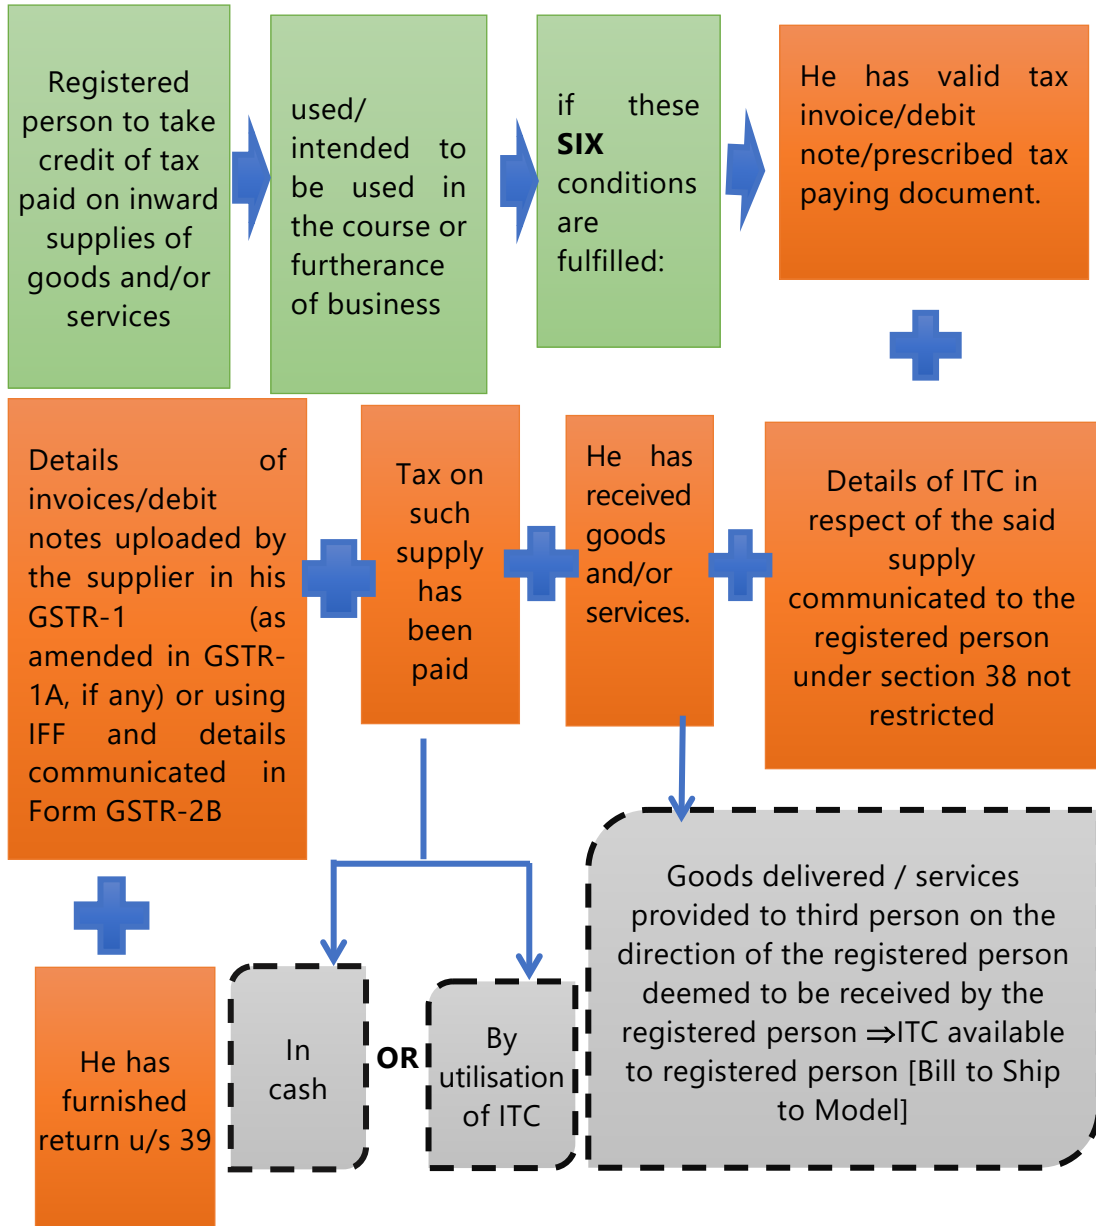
Registered person to take credit of tax paid on inward supplies of goods and/or services

used/ intended to be used in the course or furtherance of business

if these **SIX** conditions are fulfilled:

He has valid tax invoice/debit note/prescribed tax paying document.

Details of invoices/debit notes uploaded by the supplier in his GSTR-1 (as amended in GSTR-1A, if any) or using IFF and details communicated in Form GSTR-2B

Tax on such supply has been paid

He has received goods and/or services.

Details of ITC in respect of the said supply communicated to the registered person under section 38 not restricted

Goods delivered / services provided to third person on the direction of the registered person deemed to be received by the registered person $\Rightarrow$ITC available to registered person [Bill to Ship to Model]

He has furnished return u/s 39

In cash

OR

By utilisation of ITC